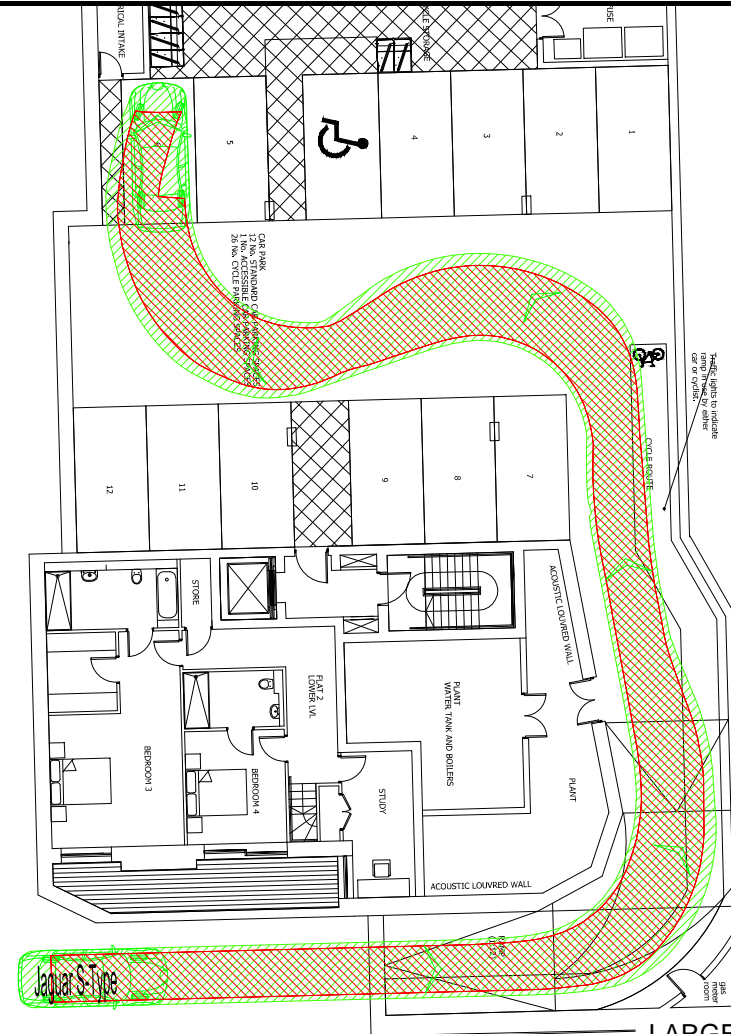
RICAL INTAKE

CLE STORAGE

FUSE

5

4

3

2

1

CAR PARK
12 No. STANDARD CAR PARKING SPACES
1 No. ACCESSIBLE CAR PARKING SPACE
26 No. CYCLE PARKING SPACES

Traffic lights to indicate ramp in use by either car or cyclist.

CYCLE ROUTE

12

11

10

9

8

7

STORE

ACOUSTIC LOUVRED WALL

FLAT 2
LOWER LVL.

PLANT
WATER TANK AND BOILERS

BEDROOM 3

BEDROOM 4

STUDY

PLANT

ACOUSTIC LOUVRED WALL

Ramp (1:12)

gas meter room

Jaguar S-Type

LARG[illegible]